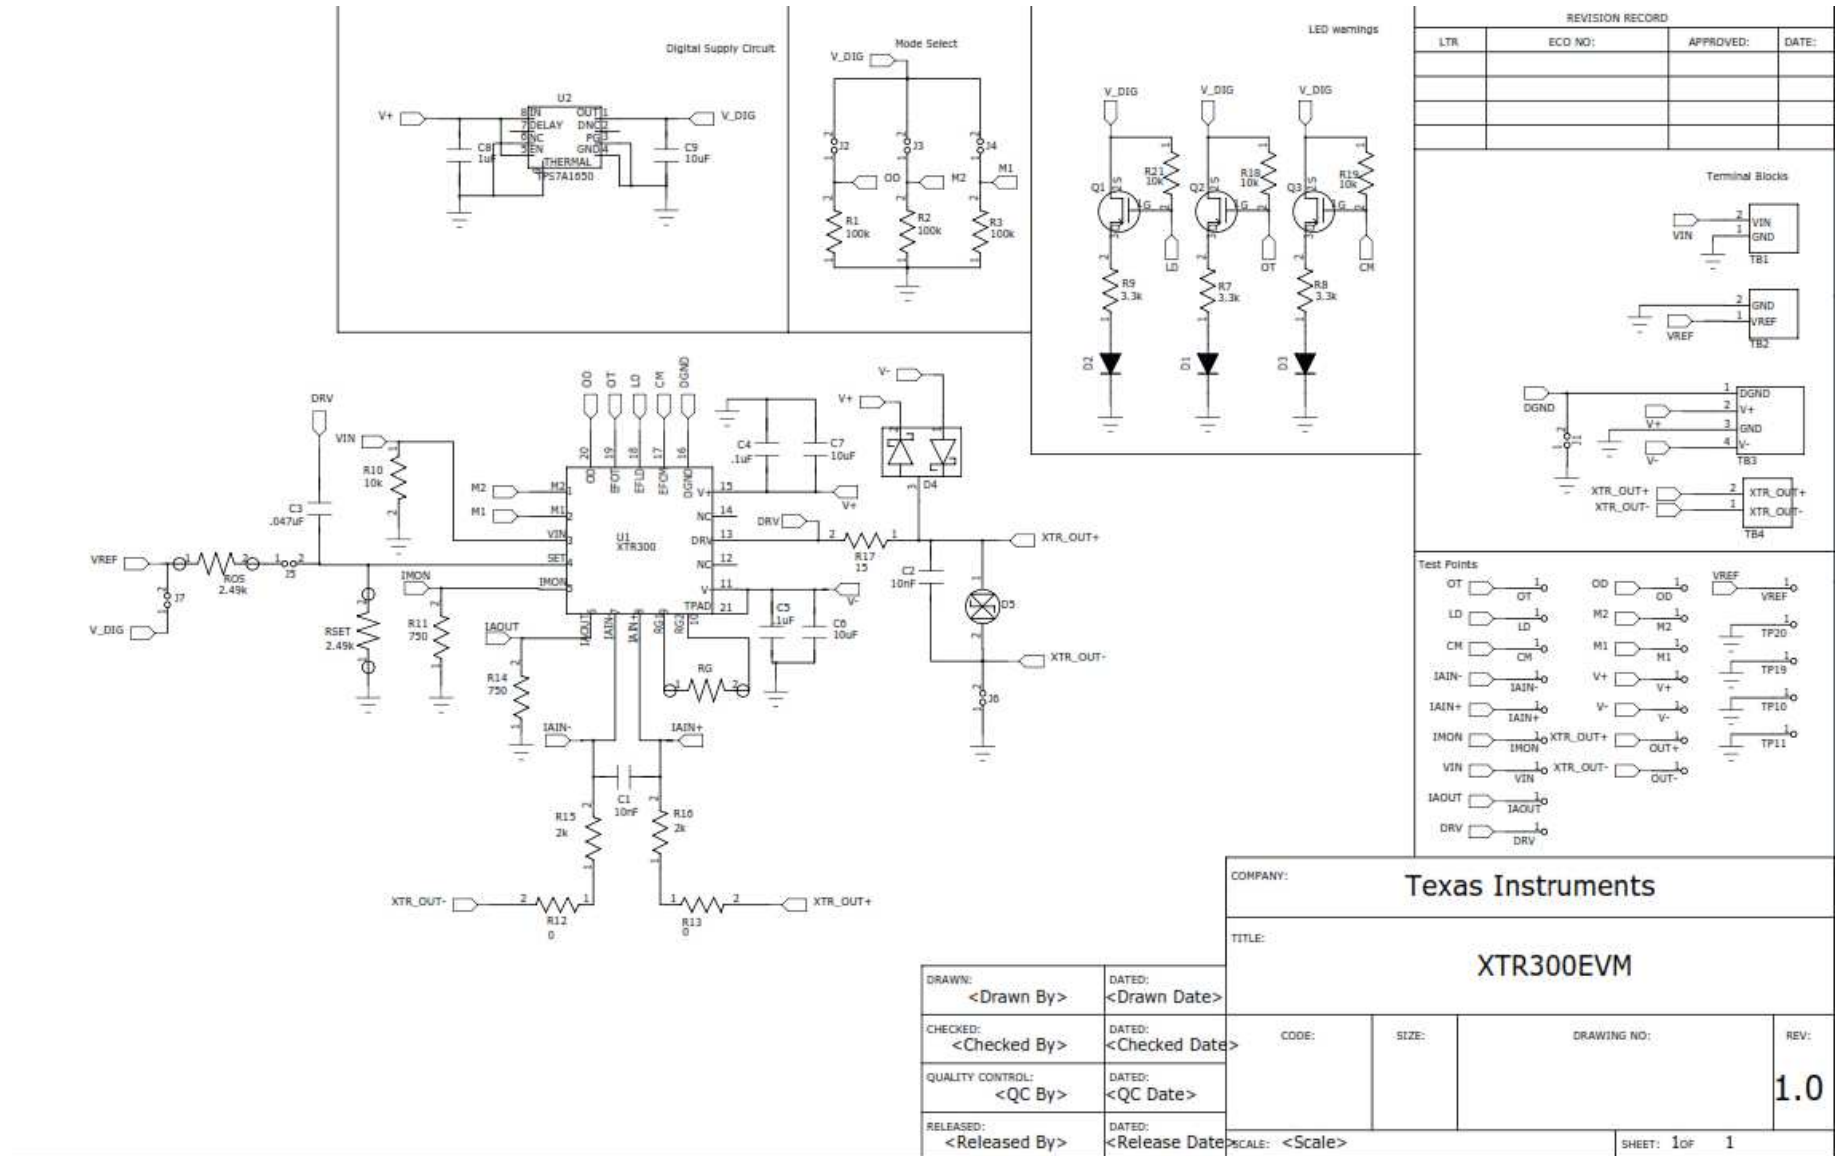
Digital Supply Circuit

U2
V+
8 IN
7 DELAY
6 NC
5 EN
OUT 1
DNC 2
PG 3
GND 4
THERMAL
TPS7A1650
V_DIG
C8
1uF
C9
10uF

Mode Select
V_DIG
J2
J3
J4
OD
M2
M1
R1
100k
R2
100k
R3
100k

LED warnings
V_DIG
V_DIG
V_DIG
Q1
Q2
Q3
R21
10k
R18
10k
R19
10k
LD
OT
CM
R9
3.3k
R7
3.3k
R8
3.3k
D2
D1
D3

REVISION RECORD

| LTR | ECO NO: | APPROVED: | DATE: |
|---|---|---|---|
| | | | |
| | | | |
| | | | |
| | | | |

Terminal Blocks
VIN
VIN
GND
TB1
GND
VREF
VREF
TB2
DGND
DGND
V+
V+
GND
V-
V-
TB3
J1
XTR_OUT+
XTR_OUT-
XTR_OUT+
XTR_OUT-
TB4

Test Points
OT
OT
OD
OD
VREF
VREF
LD
LD
M2
M2
TP20
CM
CM
M1
M1
TP19
IAIN-
IAIN-
V+
V+
TP10
IAIN+
IAIN+
V-
V-
TP11
IMON
IMON
XTR_OUT+
OUT+
VIN
VIN
XTR_OUT-
OUT-
IAOUT
IAOUT
DRV
DRV

DRV
VIN
R10
10k
C3
.047uF
VREF
ROS
2.49k
J5
J7
V_DIG
IMON
RSET
2.49k
R11
750
IAOUT
R14
750
M2
M1
OD OT LD CM DGND
20 19 18 17 16
OD EFOT EFLD EFCM DGND
M2 1
M1 2
VIN 3
SET 4
IMON 5
U1
XTR300
V+ 15
NC 14
DRV 13
NC 12
V- 11
TPAD 21
IAOUT 6
IAIN- 7
IAIN+ 8
RG1 9
RG2 10
RG
C4
.1uF
C7
10uF
V+
V-
V+
D4
DRV
R17
15
XTR_OUT+
C2
10nF
D5
XTR_OUT-
J6
C5
.1uF
C6
10uF
V-
IAIN-
IAIN+
C1
10nF
R15
2k
R16
2k
XTR_OUT-
R12
0
R13
0
XTR_OUT+

COMPANY: Texas Instruments
TITLE: XTR300EVM
DRAWN: <Drawn By>
DATED: <Drawn Date>
CHECKED: <Checked By>
DATED: <Checked Date>
QUALITY CONTROL: <QC By>
DATED: <QC Date>
RELEASED: <Released By>
DATED: <Release Date>
CODE:
SIZE:
DRAWING NO:
REV: 1.0
SCALE: <Scale>
SHEET: 1 OF 1